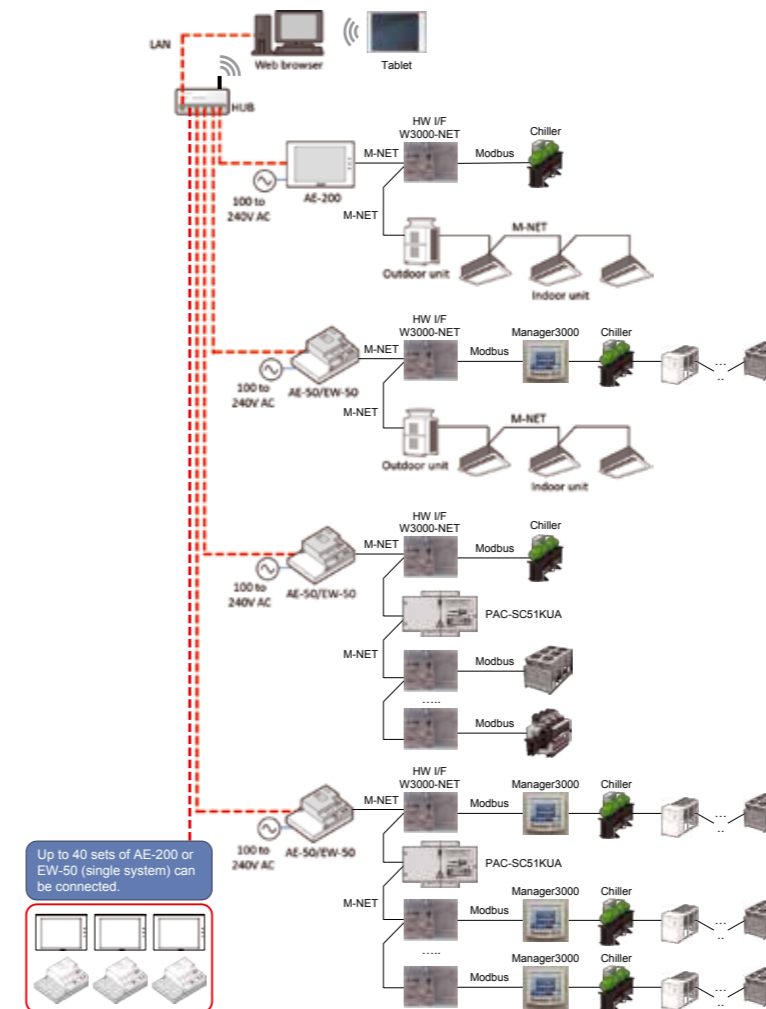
LAN

Web browser

Tablet

HUB

HW I/F
W3000-NET

Chiller

M-NET

Modbus

100 to
240V AC

AE-200

M-NET

M-NET

Outdoor unit

Indoor unit

HW I/F
W3000-NET

Manager3000

Chiller

M-NET

Modbus

100 to
240V AC

AE-50/EW-50

M-NET

M-NET

Outdoor unit

Indoor unit

HW I/F
W3000-NET

Chiller

M-NET

Modbus

100 to
240V AC

AE-50/EW-50

PAC-SC51KUA

M-NET

Modbus

Modbus

HW I/F
W3000-NET

Manager3000

Chiller

M-NET

Modbus

100 to
240V AC

AE-50/EW-50

PAC-SC51KUA

Up to 40 sets of AE-200 or EW-50 (single system) can be connected.

M-NET

Manager3000

Chiller

Modbus

Manager3000

Chiller

Modbus